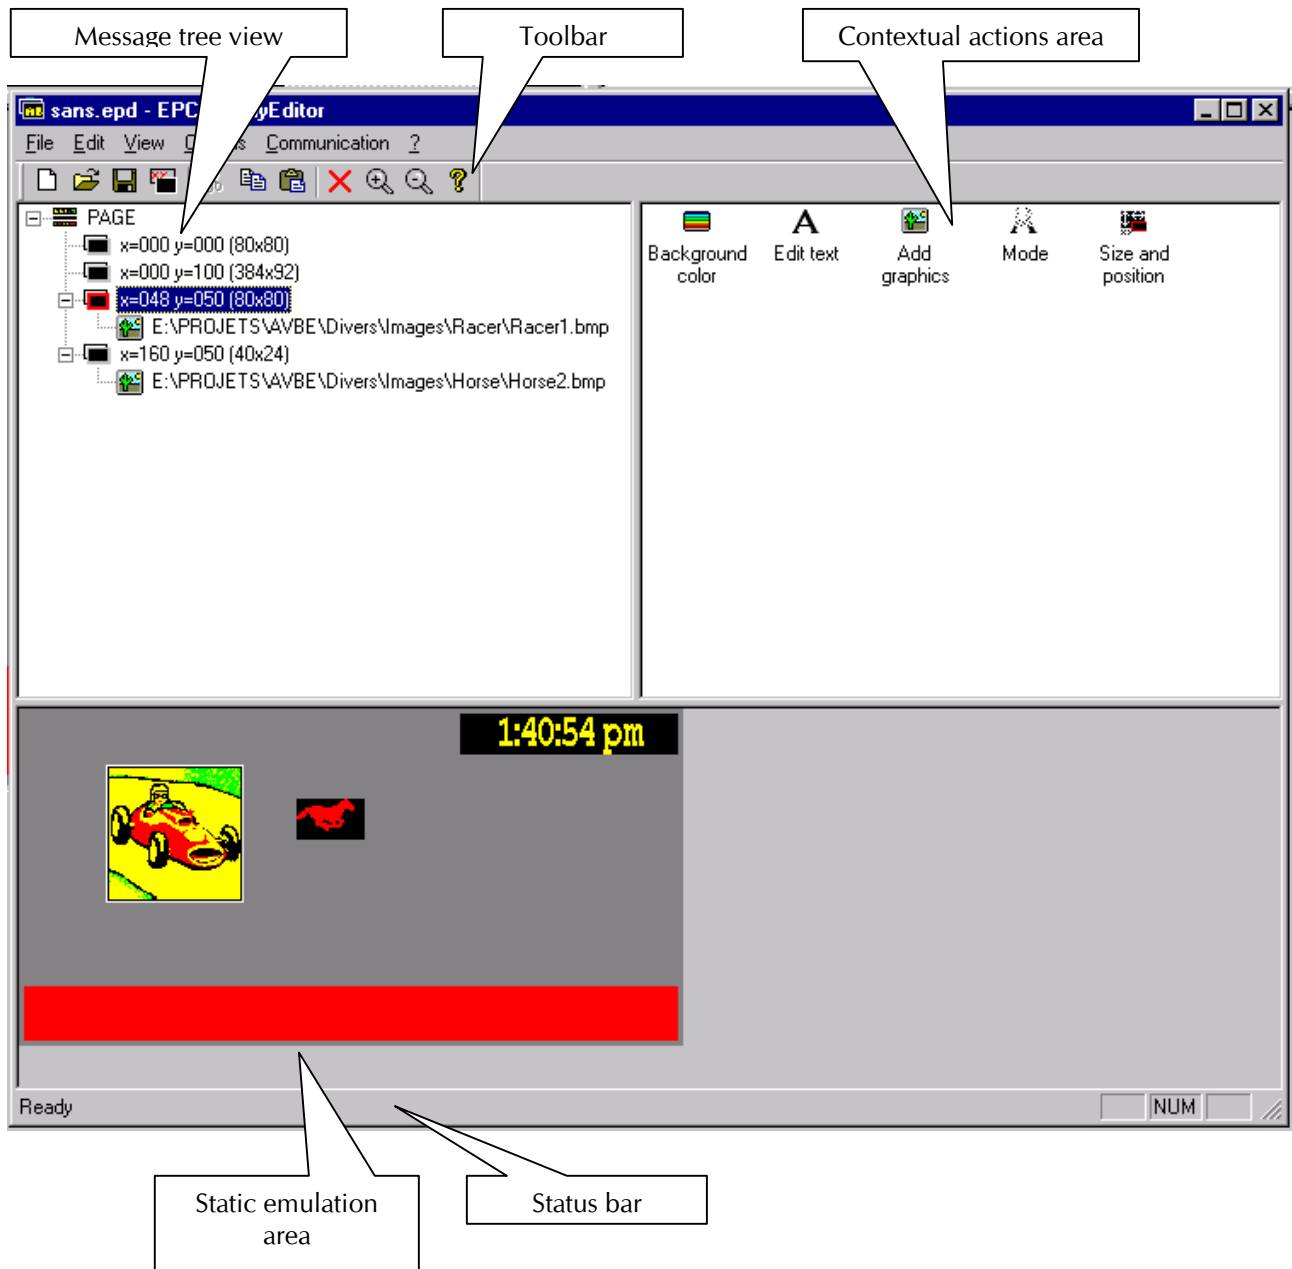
Message tree view

Toolbar

Contextual actions area

sans.epd - EPC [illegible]yEditor

File Edit View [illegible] Communication ?

PAGE
x=000 y=000 (80x80)
x=000 y=100 (384x92)
x=048 y=050 (80x80)
E:\PROJETS\AVBE\Divers\Images\Racer\Racer1.bmp
x=160 y=050 (40x24)
E:\PROJETS\AVBE\Divers\Images\Horse\Horse2.bmp

Background color

Edit text

Add graphics

Mode

Size and position

1:40:54 pm

Ready

NUM

Static emulation area

Status bar